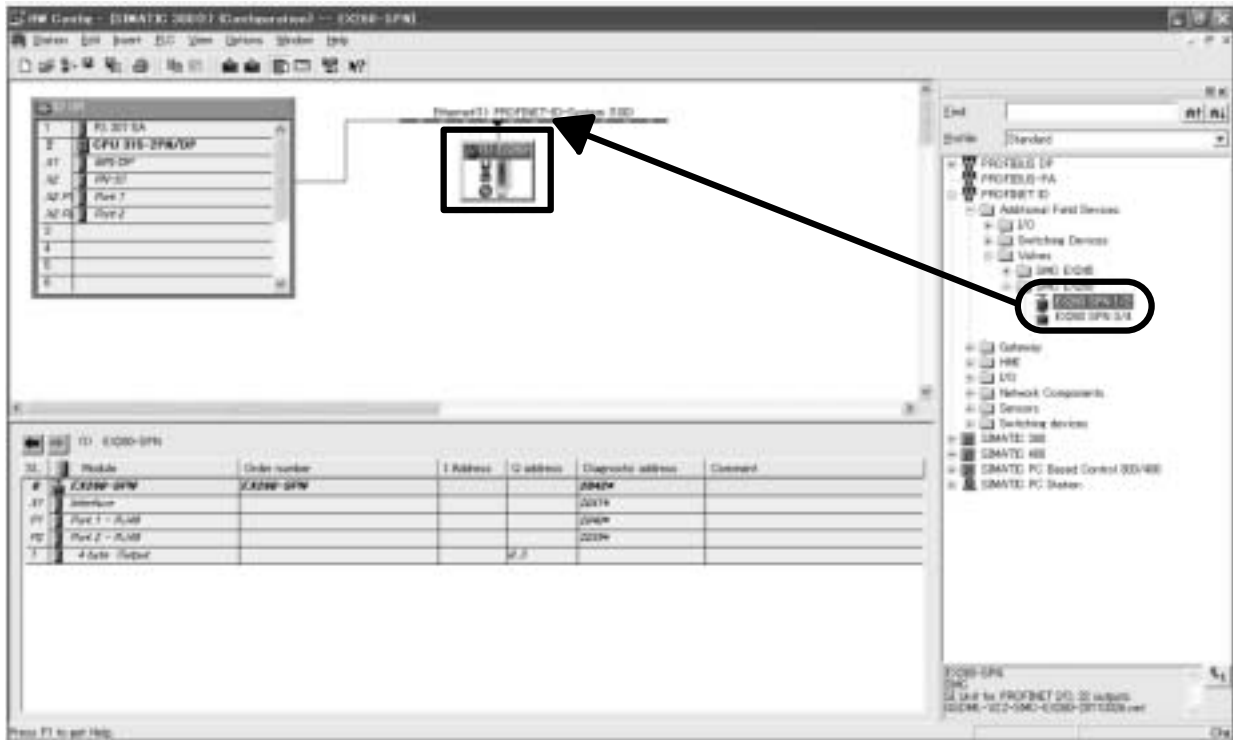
HW Config - [SIMATIC 300(1) (Configuration) -- EX260-SPN]

Station Edit Insert PLC View Options Window Help

(0) UR

| | |
|---|---|
| 1 | PS 307 5A |
| 2 | CPU 315-2PN/DP |
| X1 | MPI/DP |
| X2 | PN-IO |
| X2 P1 | Port 1 |
| X2 P2 | Port 2 |
| 3 | |
| 4 | |
| 5 | |
| 6 | |

Ethernet(1): PROFINET-IO-System (100)

Find:

Profile: Standard

PROFIBUS DP
PROFIBUS-PA
PROFINET IO
Additional Field Devices
I/O
Switching Devices
Valves
SMC EX260
SMC EX260
EX260 SPN 1/2
EX260 SPN 3/4
Gateway
HMI
I/O
Network Components
Sensors
Switching devices
SIMATIC 300
SIMATIC 400
SIMATIC PC Based Control 300/400
SIMATIC PC Station

(1) EX260-SPN

| SL | Module | Order number | I Address | Q address | Diagnostic address | Comment |
|---|---|---|---|---|---|---|
| 0 | EX260-SPN | EX260-SPN | | | 2042* | |
| X1 | Interface | | | | 2037* | |
| P1 | Port 1 - RJ45 | | | | 2040* | |
| P2 | Port 2 - RJ45 | | | | 2039* | |
| 1 | 4 byte Output | | | 0...3 | | |

EX260-SPN
SMC
Unit for PROFINET I/O, 32 outputs
GSDML-V2.2-SMC-EX260-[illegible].xml

Press F1 to get Help.